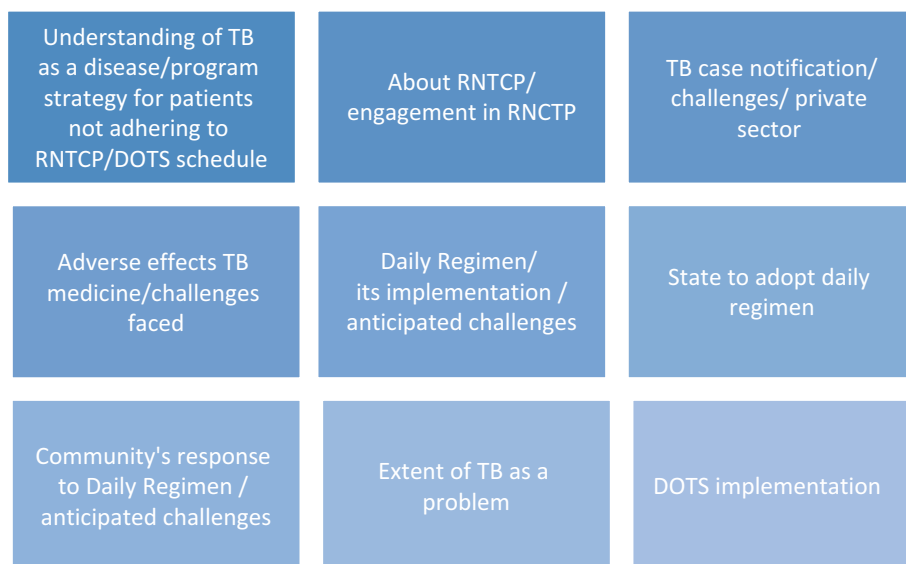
Understanding of TB as a disease/program strategy for patients not adhering to RNTCP/DOTS schedule

About RNTCP/ engagement in RNCTP

TB case notification/ challenges/ private sector

Adverse effects TB medicine/challenges faced

Daily Regimen/ its implementation / anticipated challenges

State to adopt daily regimen

Community's response to Daily Regimen / anticipated challenges

Extent of TB as a problem

DOTS implementation